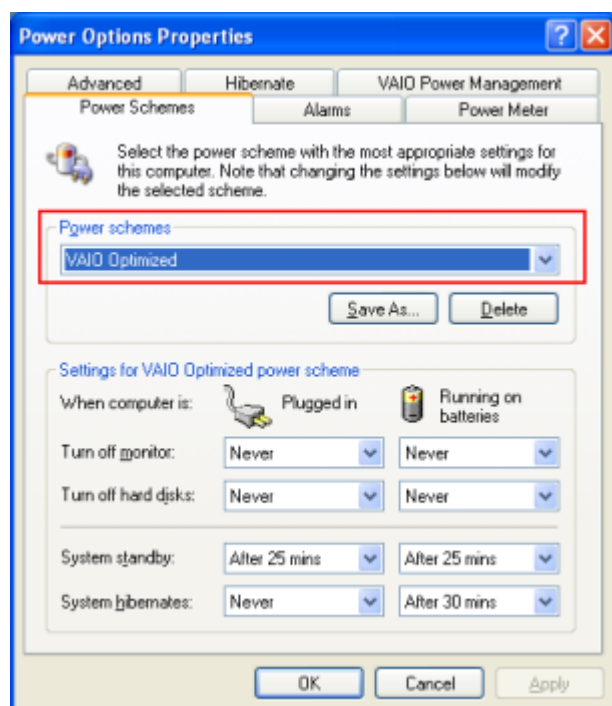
Power Options Properties

Advanced | Hibernate | VAIO Power Management
Power Schemes | Alarms | Power Meter

Select the power scheme with the most appropriate settings for this computer. Note that changing the settings below will modify the selected scheme.

Power schemes
VAIO Optimized

Save As... | Delete

Settings for VAIO Optimized power scheme

| When computer is: | Plugged in | Running on batteries |
|---|---|---|
| Turn off monitor: | Never | Never |
| Turn off hard disks: | Never | Never |
| System standby: | After 25 mins | After 25 mins |
| System hibernates: | Never | After 30 mins |

OK | Cancel | Apply